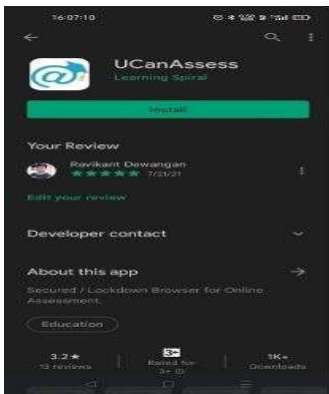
16:07:10

UCanAssess
Learning Spiral

Install

Your Review

Ravikant Dewangan
★★★★★ 7/21/21

Edit your review

Developer contact

About this app

Secured / Lockdown Browser for Online Assessment.

Education

3.2★
13 reviews

3+
Rated for 3+

1K+
Downloads